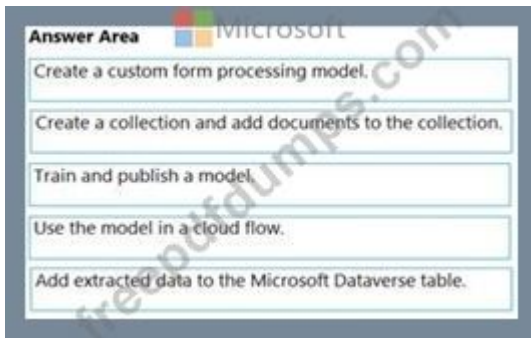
Answer Area Microsoft

Create a custom form processing model.

Create a collection and add documents to the collection.

Train and publish a model.

Use the model in a cloud flow.

Add extracted data to the Microsoft Dataverse table.

freepdfdumps.com